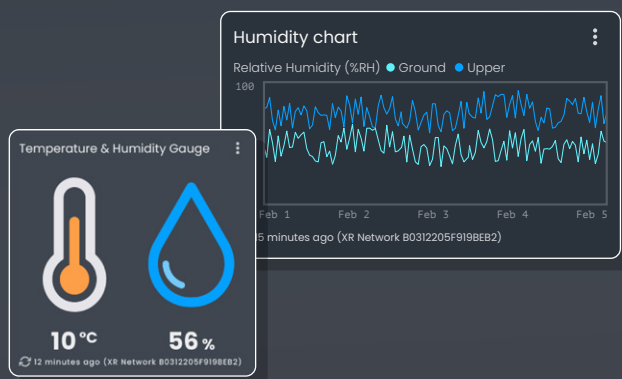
Humidity chart

Relative Humidity (%RH) Ground Upper

100

Feb 1 Feb 2 Feb 3 Feb 4 Feb 5

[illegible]5 minutes ago (XR Network B0312205F919BEB2)

Temperature & Humidity Gauge

10 °C

56 %

12 minutes ago (XR Network B0312205F919BEB2)